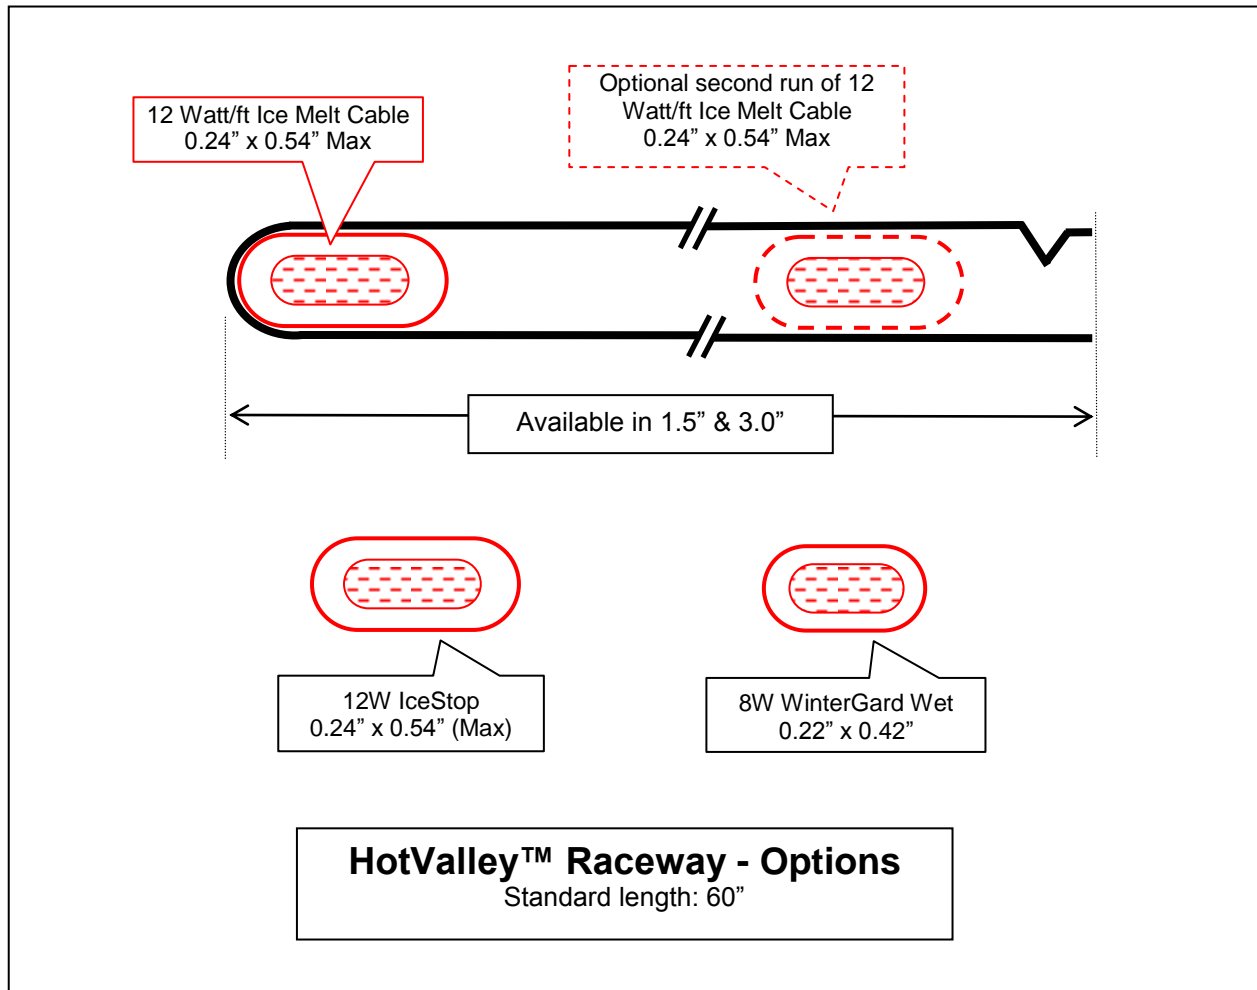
12 Watt/ft Ice Melt Cable
0.24” x 0.54” Max

Optional second run of 12 Watt/ft Ice Melt Cable
0.24” x 0.54” Max

Available in 1.5” & 3.0”

12W IceStop
0.24” x 0.54” (Max)

8W WinterGard Wet
0.22” x 0.42”

HotValley™ Raceway - Options
Standard length: 60”